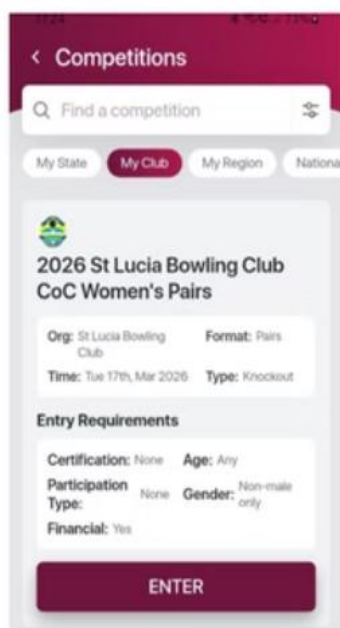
< Competitions

Find a competition

My State My Club My Region Nationa

2026 St Lucia Bowling Club CoC Women's Pairs

Org: St Lucia Bowling Club
Format: Pairs
Time: Tue 17th, Mar 2026
Type: Knockout

Entry Requirements

Certification: None
Age: Any
Participation Type: None
Gender: Non-male only
Financial: Yes

ENTER